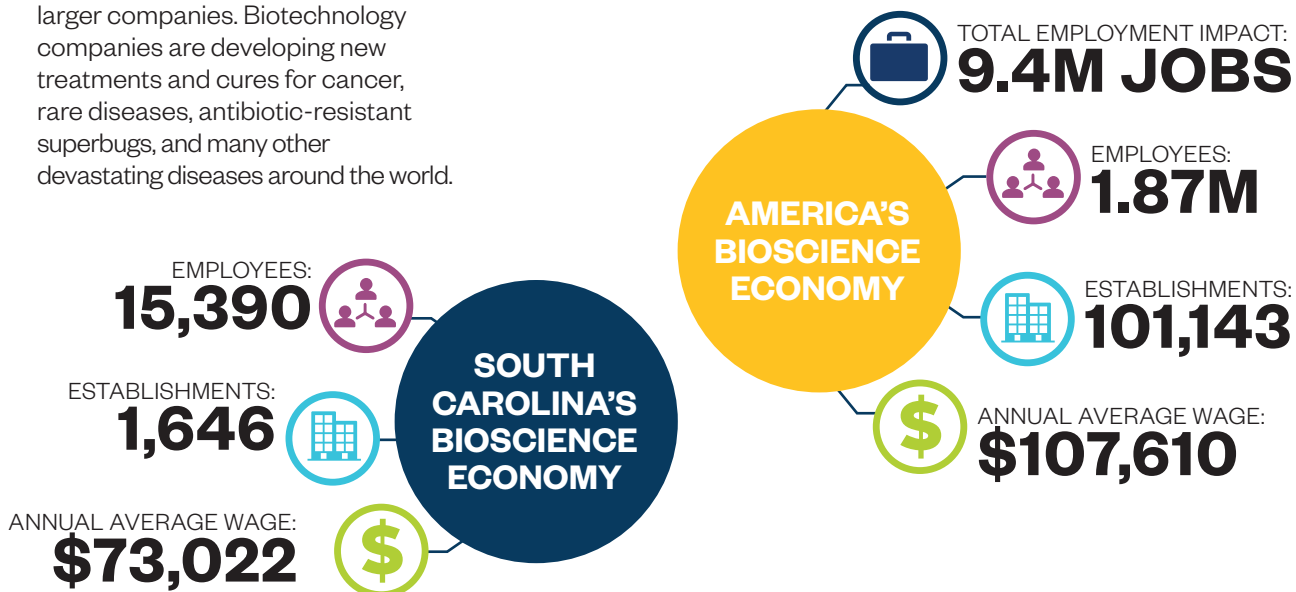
larger companies. Biotechnology companies are developing new treatments and cures for cancer, rare diseases, antibiotic-resistant superbugs, and many other devastating diseases around the world.

TOTAL EMPLOYMENT IMPACT:
9.4M JOBS

AMERICA'S BIOSCIENCE ECONOMY

EMPLOYEES:
1.87M

ESTABLISHMENTS:
101,143

ANNUAL AVERAGE WAGE:
$107,610

EMPLOYEES:
15,390

ESTABLISHMENTS:
1,646

ANNUAL AVERAGE WAGE:
$73,022

SOUTH CAROLINA'S BIOSCIENCE ECONOMY